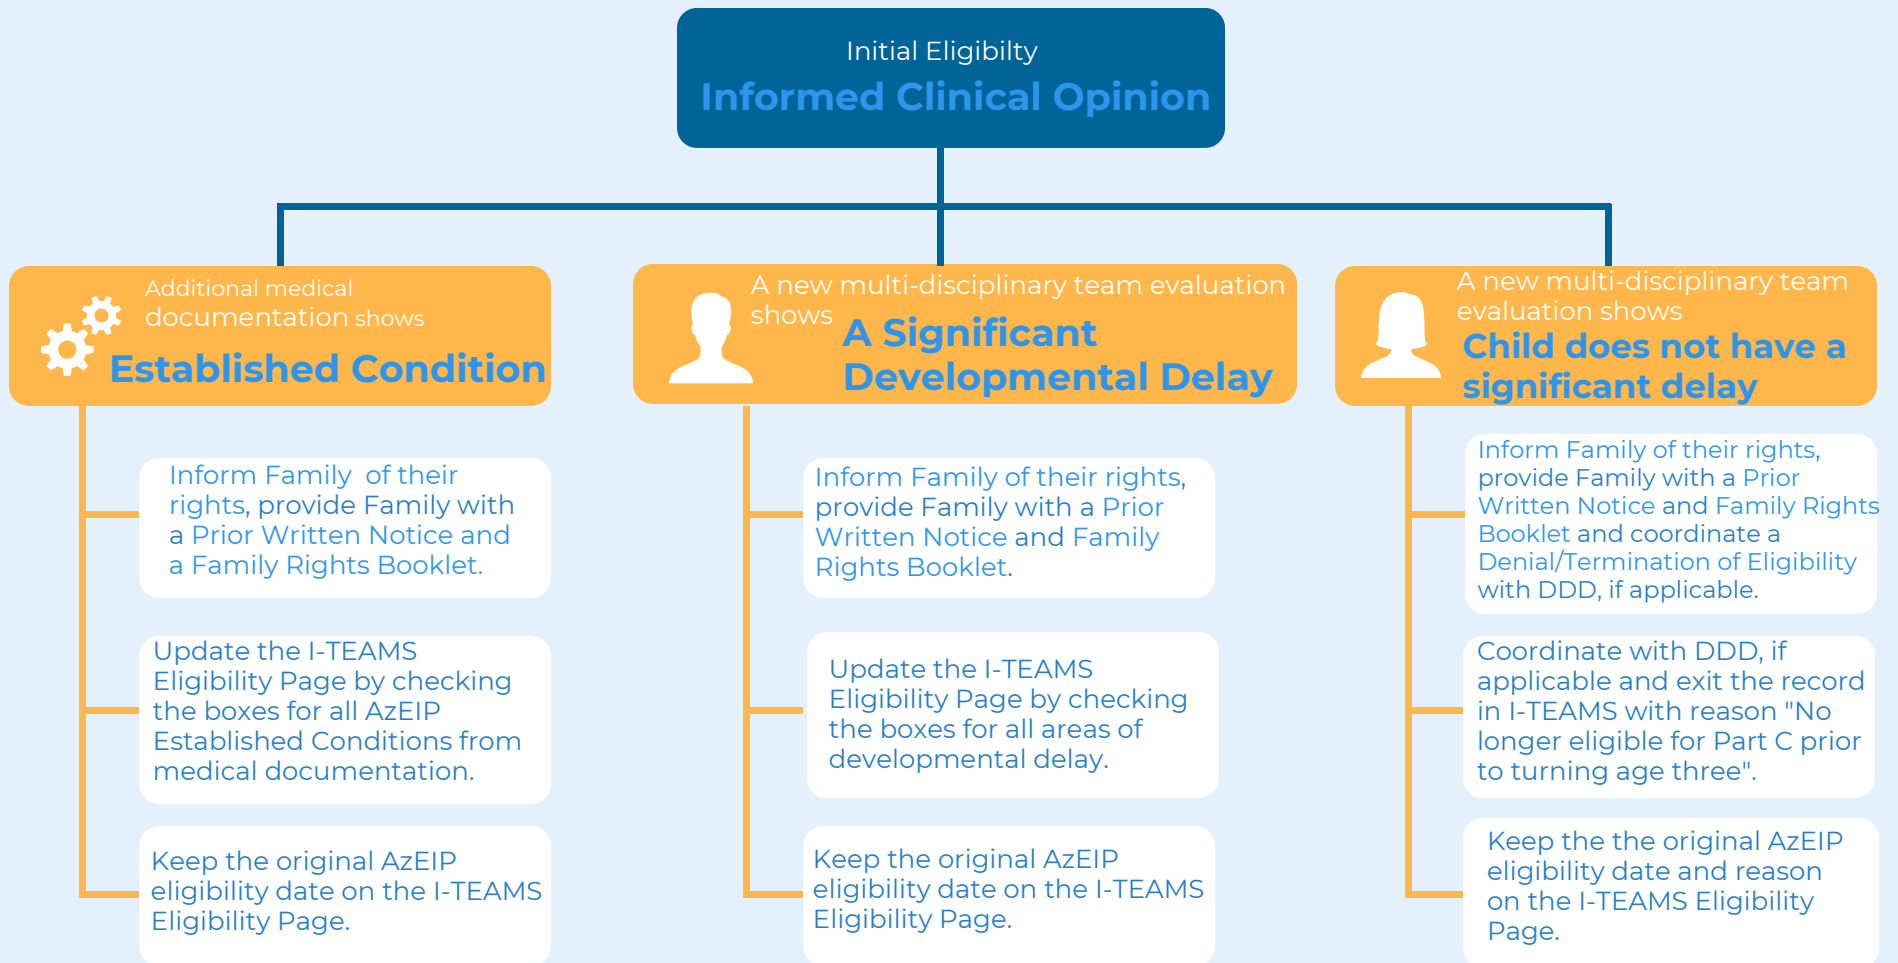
Initial Eligibilty
Informed Clinical Opinion

Additional medical documentation shows
Established Condition

A new multi-disciplinary team evaluation shows
A Significant Developmental Delay

A new multi-disciplinary team evaluation shows
Child does not have a significant delay

Inform Family of their rights, provide Family with a Prior Written Notice and a Family Rights Booklet.

Update the I-TEAMS Eligibility Page by checking the boxes for all AzEIP Established Conditions from medical documentation.

Keep the original AzEIP eligibility date on the I-TEAMS Eligibility Page.

Inform Family of their rights, provide Family with a Prior Written Notice and Family Rights Booklet.

Update the I-TEAMS Eligibility Page by checking the boxes for all areas of developmental delay.

Keep the original AzEIP eligibility date on the I-TEAMS Eligibility Page.

Inform Family of their rights, provide Family with a Prior Written Notice and Family Rights Booklet and coordinate a Denial/Termination of Eligibility with DDD, if applicable.

Coordinate with DDD, if applicable and exit the record in I-TEAMS with reason "No longer eligible for Part C prior to turning age three".

Keep the the original AzEIP eligibility date and reason on the I-TEAMS Eligibility Page.